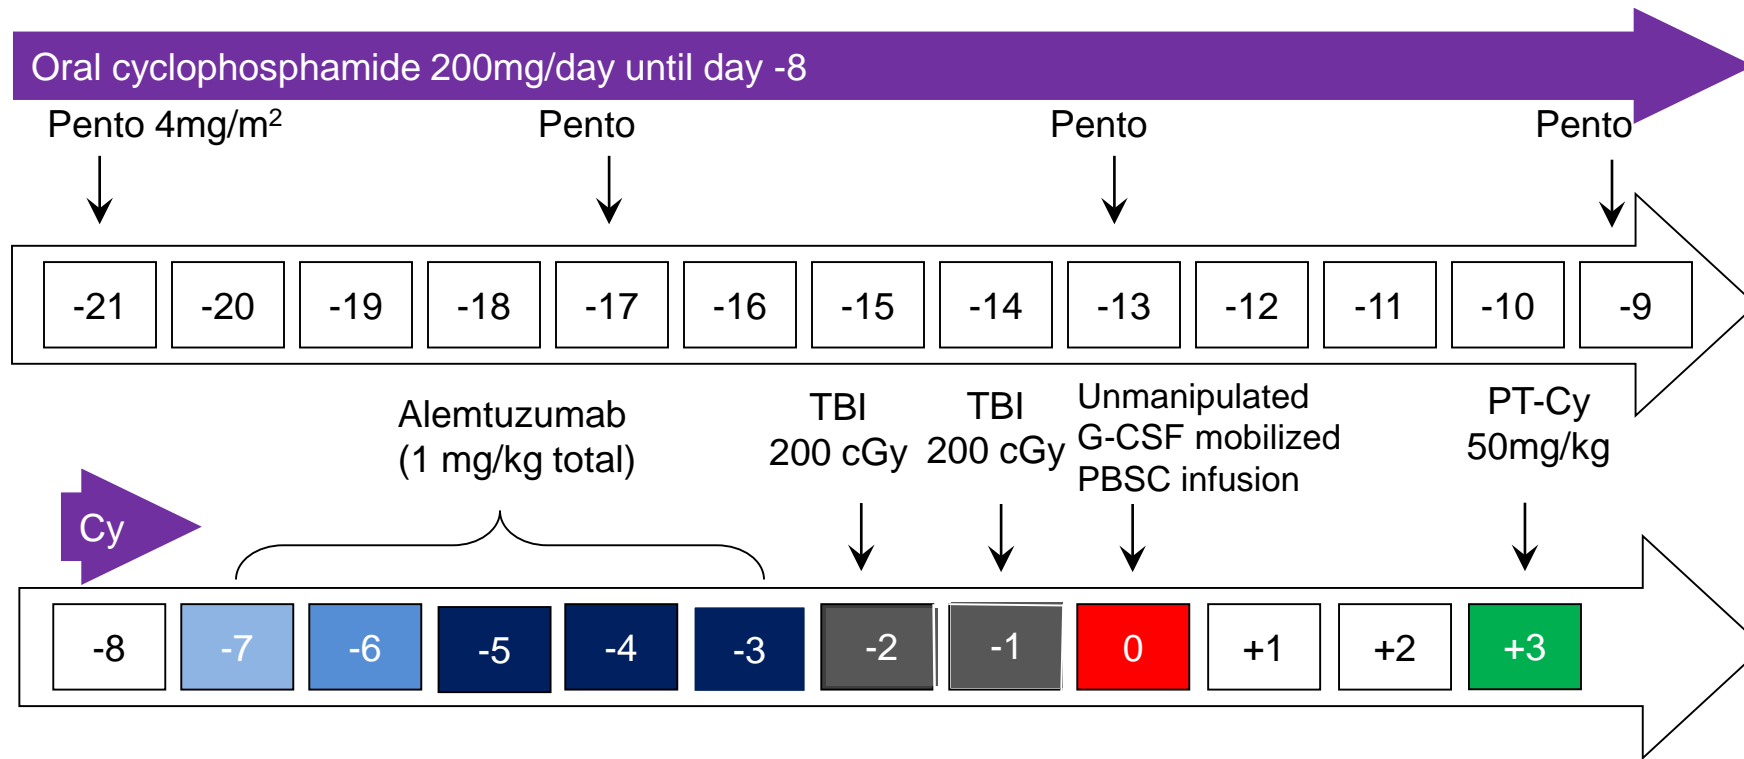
Oral cyclophosphamide 200mg/day until day -8

Pento 4mg/m$^2$ Pento Pento Pento

-21 -20 -19 -18 -17 -16 -15 -14 -13 -12 -11 -10 -9

Alemtuzumab (1 mg/kg total)

TBI 200 cGy

TBI 200 cGy

Unmanipulated G-CSF mobilized PBSC infusion

PT-Cy 50mg/kg

Cy

-8 -7 -6 -5 -4 -3 -2 -1 0 +1 +2 +3